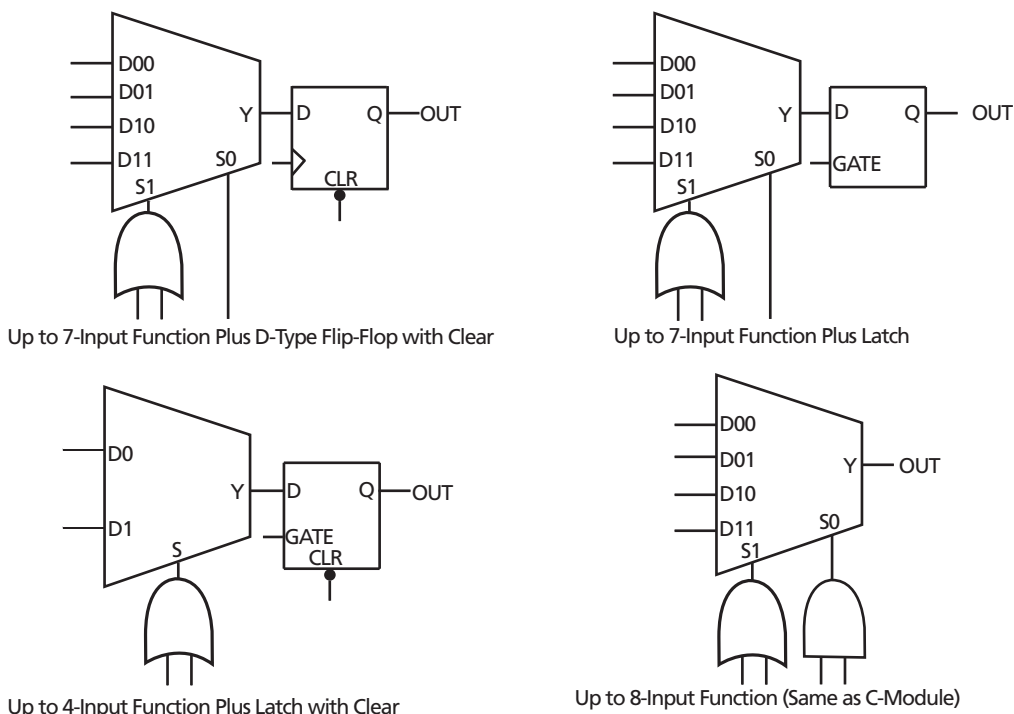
D00
D01
D10
D11
S1
S0
Y
D
Q
OUT
CLR

Up to 7-Input Function Plus D-Type Flip-Flop with Clear

D00
D01
D10
D11
S1
S0
Y
D
Q
OUT
GATE

Up to 7-Input Function Plus Latch

D0
D1
S
Y
D
Q
OUT
GATE
CLR

Up to 4-Input Function Plus Latch with Clear

D00
D01
D10
D11
S1
S0
Y
OUT

Up to 8-Input Function (Same as C-Module)